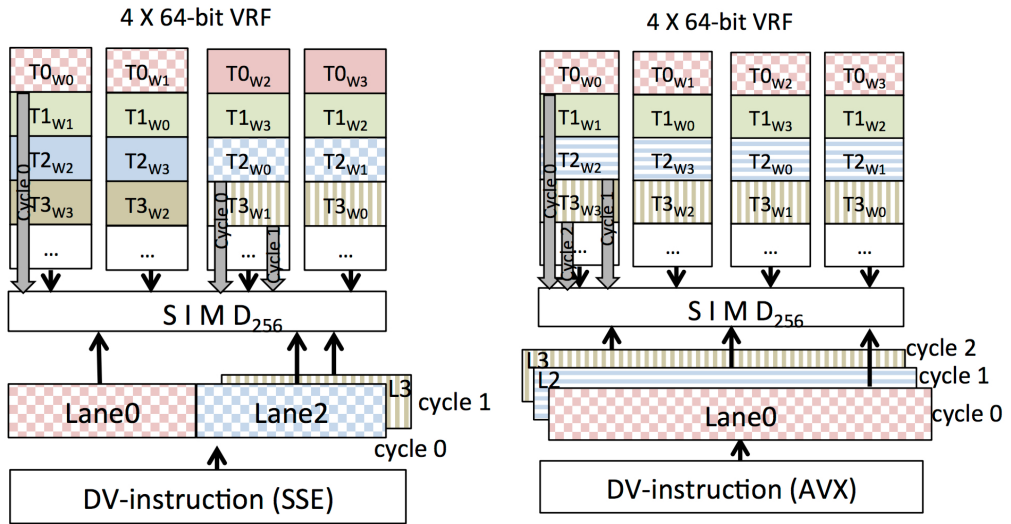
4 X 64-bit VRF

$T0_{W0}$ $T0_{W1}$ $T0_{W2}$ $T0_{W3}$

$T1_{W1}$ $T1_{W0}$ $T1_{W3}$ $T1_{W2}$

$T2_{W2}$ $T2_{W3}$ $T2_{W0}$ $T2_{W1}$

$T3_{W3}$ $T3_{W2}$ $T3_{W1}$ $T3_{W0}$

... ... ... ...

Cycle 0 Cycle 0 cycle 1

S I M $D_{256}$

Lane0 Lane2 L3 cycle 1 cycle 0

DV-instruction (SSE)

4 X 64-bit VRF

$T0_{W0}$ $T0_{W1}$ $T0_{W2}$ $T0_{W3}$

$T1_{W1}$ $T1_{W0}$ $T1_{W3}$ $T1_{W2}$

$T2_{W2}$ $T2_{W3}$ $T2_{W0}$ $T2_{W1}$

$T3_{W3}$ $T3_{W2}$ $T3_{W1}$ $T3_{W0}$

... ... ... ...

Cycle 0 cycle 2 cycle 1

S I M $D_{256}$

L3 cycle 2

L2 cycle 1

Lane0 cycle 0

DV-instruction (AVX)